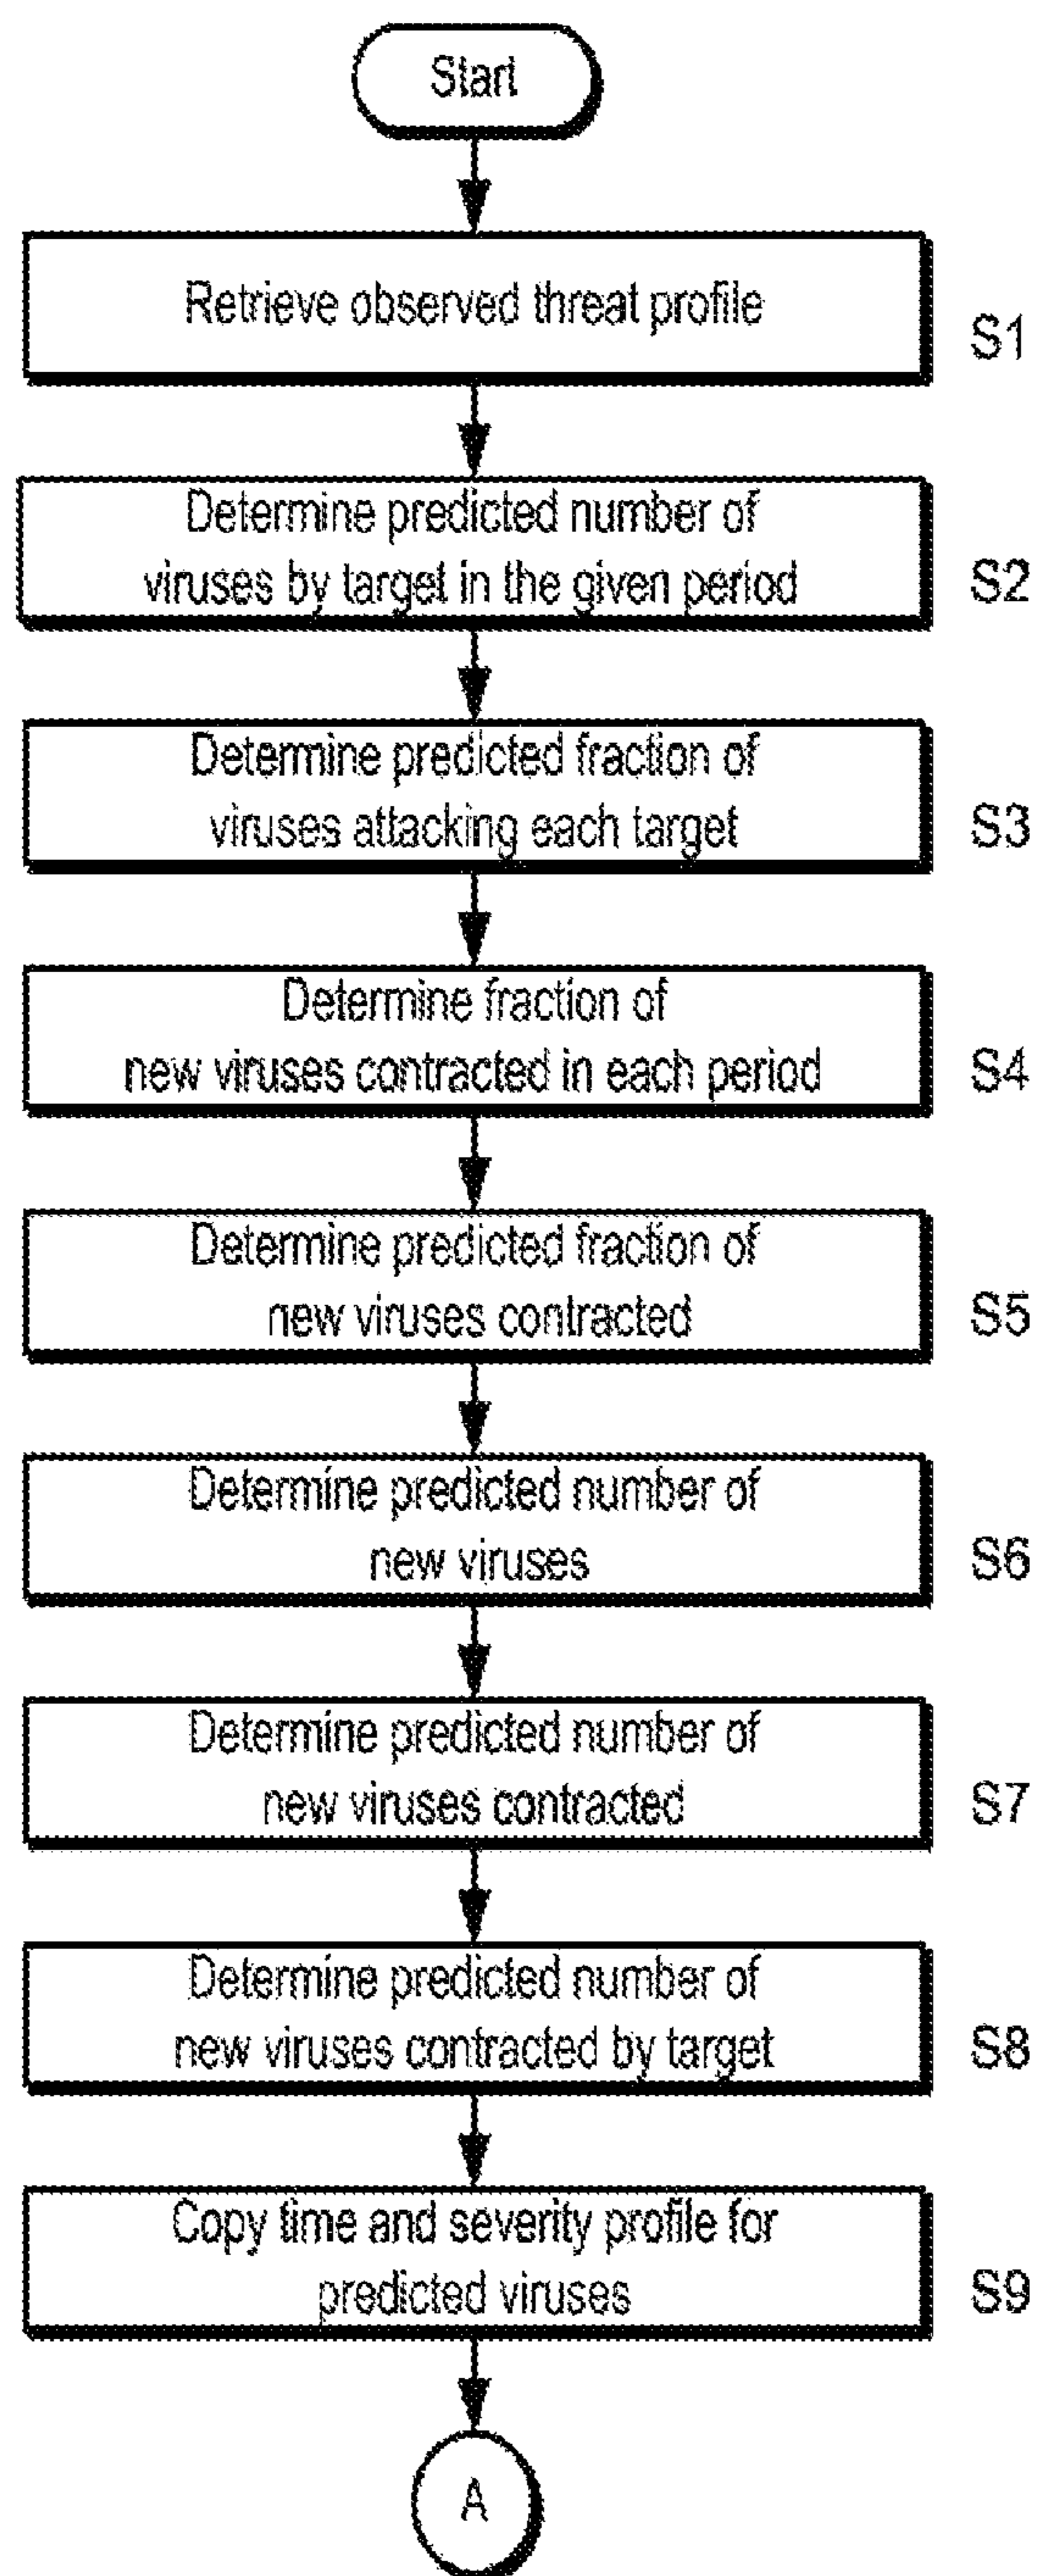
Start

Retrieve observed threat profile

S1

Determine predicted number of viruses by target in the given period

S2

Determine predicted fraction of viruses attacking each target

S3

Determine fraction of new viruses contracted in each period

S4

Determine predicted fraction of new viruses contracted

S5

Determine predicted number of new viruses

S6

Determine predicted number of new viruses contracted

S7

Determine predicted number of new viruses contracted by target

S8

Copy time and severity profile for predicted viruses

S9

A